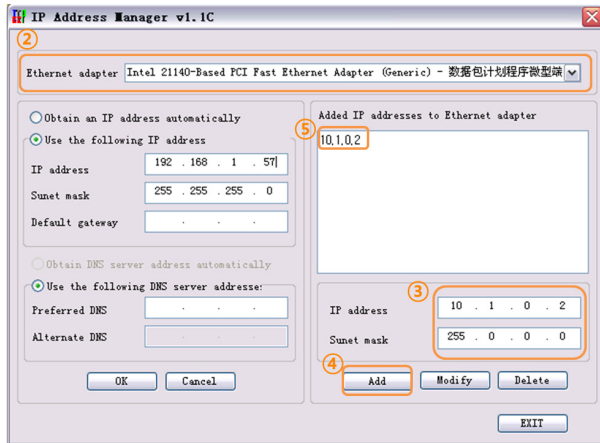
IP Address Manager v1.1C

②

Ethernet adapter Intel 21140-Based PCI Fast Ethernet Adapter (Generic) - 数据包计划程序微型端

Obtain an IP address automatically
Use the following IP address
IP address 192 . 168 . 1 . 57
Sunet mask 255 . 255 . 255 . 0
Default gateway . . .

Obtain DNS server address automatically
Use the following DNS server addresse:
Preferred DNS . . .
Alternate DNS . . .

OK Cancel

Added IP addresses to Ethernet adapter
⑤ 10.1.0.2

③
IP address 10 . 1 . 0 . 2
Sunet mask 255 . 0 . 0 . 0

④ Add Modify Delete

EXIT